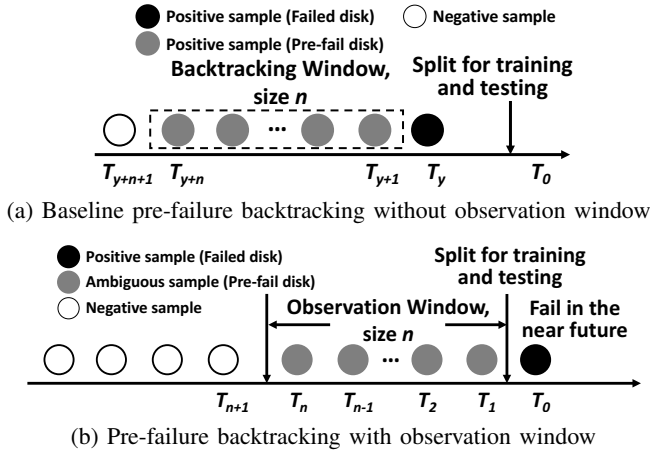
Positive sample (Failed disk)

Negative sample

Positive sample (Pre-fail disk)

Backtracking Window, size $n$

Split for training and testing

...

$T_{y+n+1}$ $T_{y+n}$ $T_{y+1}$ $T_y$ $T_0$

(a) Baseline pre-failure backtracking without observation window

Positive sample (Failed disk)

Ambiguous sample (Pre-fail disk)

Negative sample

Split for training and testing

Observation Window, size $n$

Fail in the near future

...

$T_{n+1}$ $T_n$ $T_{n-1}$ $T_2$ $T_1$ $T_0$

(b) Pre-failure backtracking with observation window